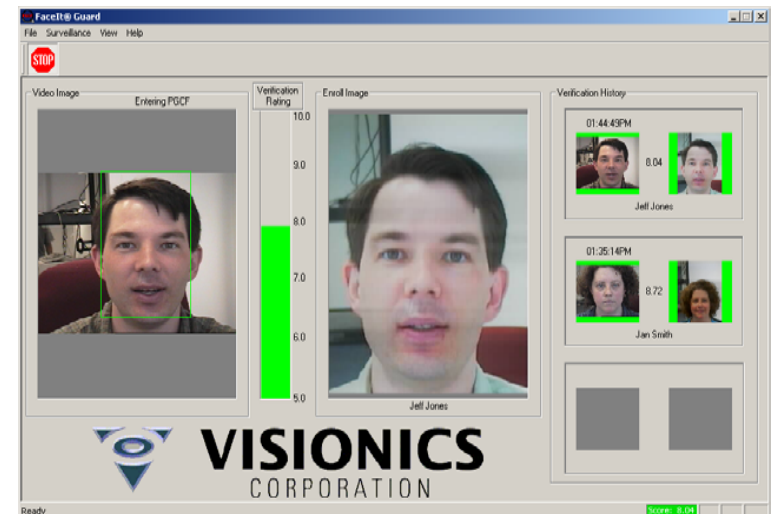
FaceIt® Guard

File Surveillance View Help

STOP

Video Image

Entering PGCF

Verification Rating

10.0

9.0

8.0

7.0

6.0

5.0

Enroll Image

Jeff Jones

Verification History

01:44:49PM

8.04

Jeff Jones

01:35:14PM

8.72

Jan Smith

VISIONICS

CORPORATION

Ready

Score: 8.04